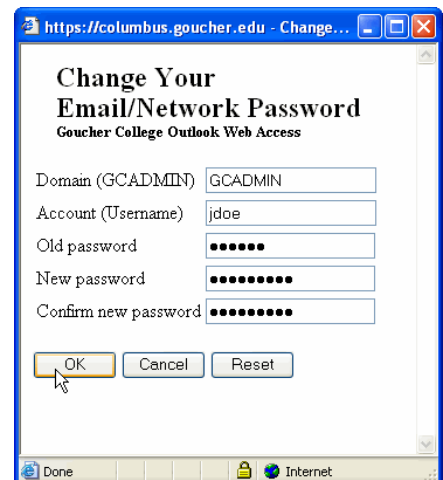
https://columbus.goucher.edu - Change...

Change Your Email/Network Password
Goucher College Outlook Web Access

| | |
|---|---|
| Domain (GCADMIN) | GCADMIN |
| Account (Username) | jdoe |
| Old password | •••••• |
| New password | •••••••••• |
| Confirm new password | •••••••••• |

OK Cancel Reset

Done Internet